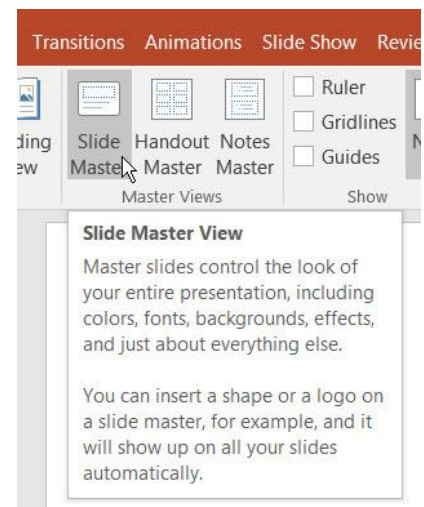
Transitions Animations Slide Show Revie

ding ew

Slide Master

Handout Master

Notes Master

Master Views

Ruler

Gridlines

Guides

Show

N

Slide Master View

Master slides control the look of your entire presentation, including colors, fonts, backgrounds, effects, and just about everything else.

You can insert a shape or a logo on a slide master, for example, and it will show up on all your slides automatically.